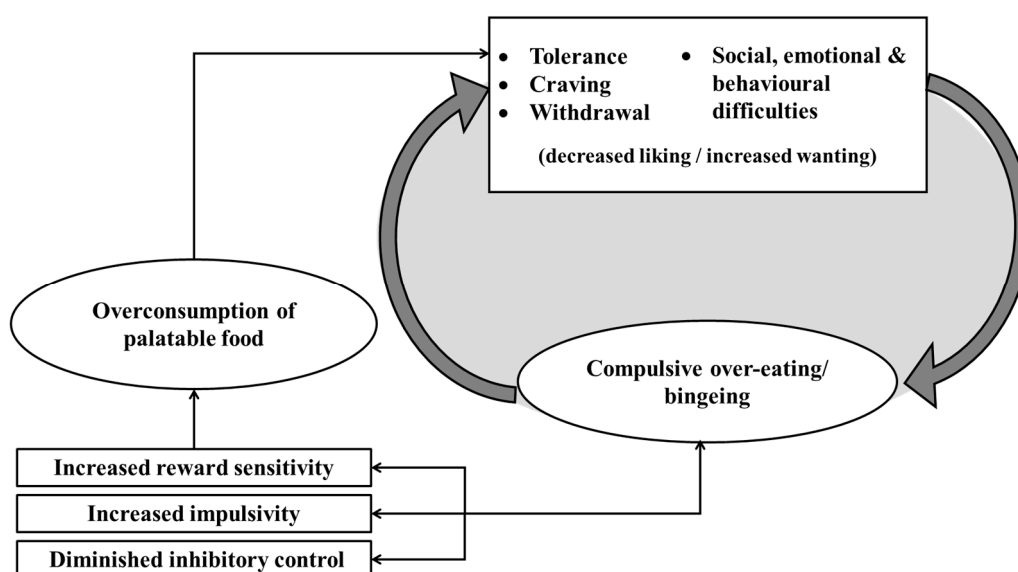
- Tolerance
- Craving
- Withdrawal
- Social, emotional & behavioural difficulties

(decreased liking / increased wanting)

Overconsumption of palatable food

Compulsive over-eating/ bingeing

Increased reward sensitivity

Increased impulsivity

Diminished inhibitory control